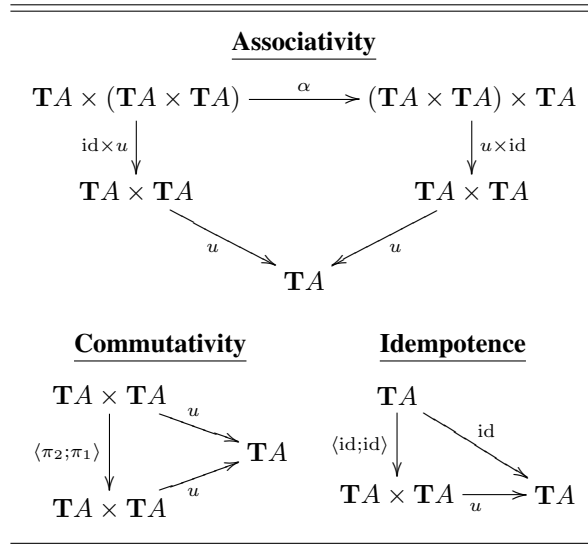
Associativity

$\mathbf{T}A \times (\mathbf{T}A \times \mathbf{T}A) \xrightarrow{\alpha} (\mathbf{T}A \times \mathbf{T}A) \times \mathbf{T}A$

$\mathrm{id} \times u$

$u \times \mathrm{id}$

$\mathbf{T}A \times \mathbf{T}A$

$\mathbf{T}A \times \mathbf{T}A$

$u$

$u$

$\mathbf{T}A$

Commutativity

$\mathbf{T}A \times \mathbf{T}A$

$u$

$\langle \pi_2 ; \pi_1 \rangle$

$\mathbf{T}A$

$\mathbf{T}A \times \mathbf{T}A$

$u$

Idempotence

$\mathbf{T}A$

$\mathrm{id}$

$\langle \mathrm{id} ; \mathrm{id} \rangle$

$\mathbf{T}A \times \mathbf{T}A \xrightarrow{u} \mathbf{T}A$